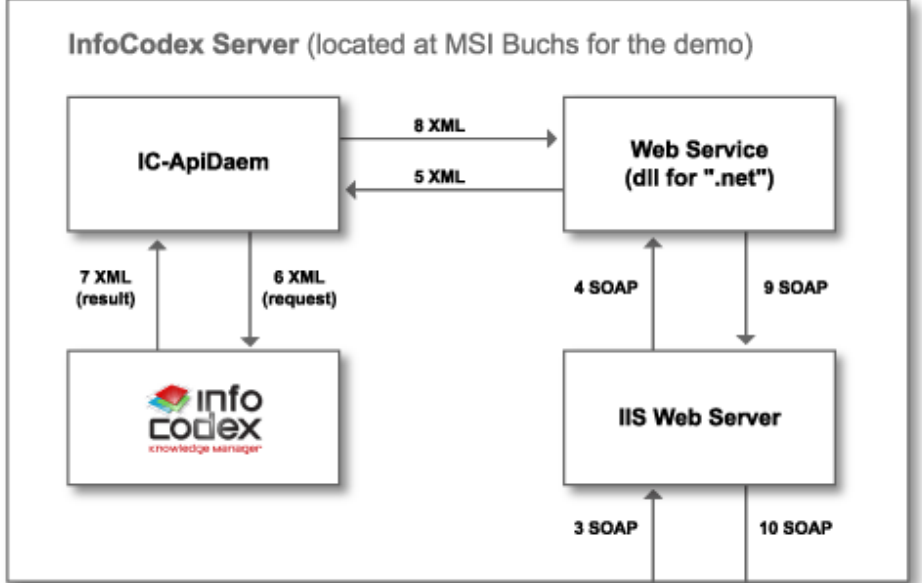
InfoCodex Server (located at MSI Buchs for the demo)

IC-ApiDaem

8 XML

5 XML

Web Service (dll for ".net")

7 XML (result)

6 XML (request)

4 SOAP

9 SOAP

info codex knowledge manager

IIS Web Server

3 SOAP

10 SOAP